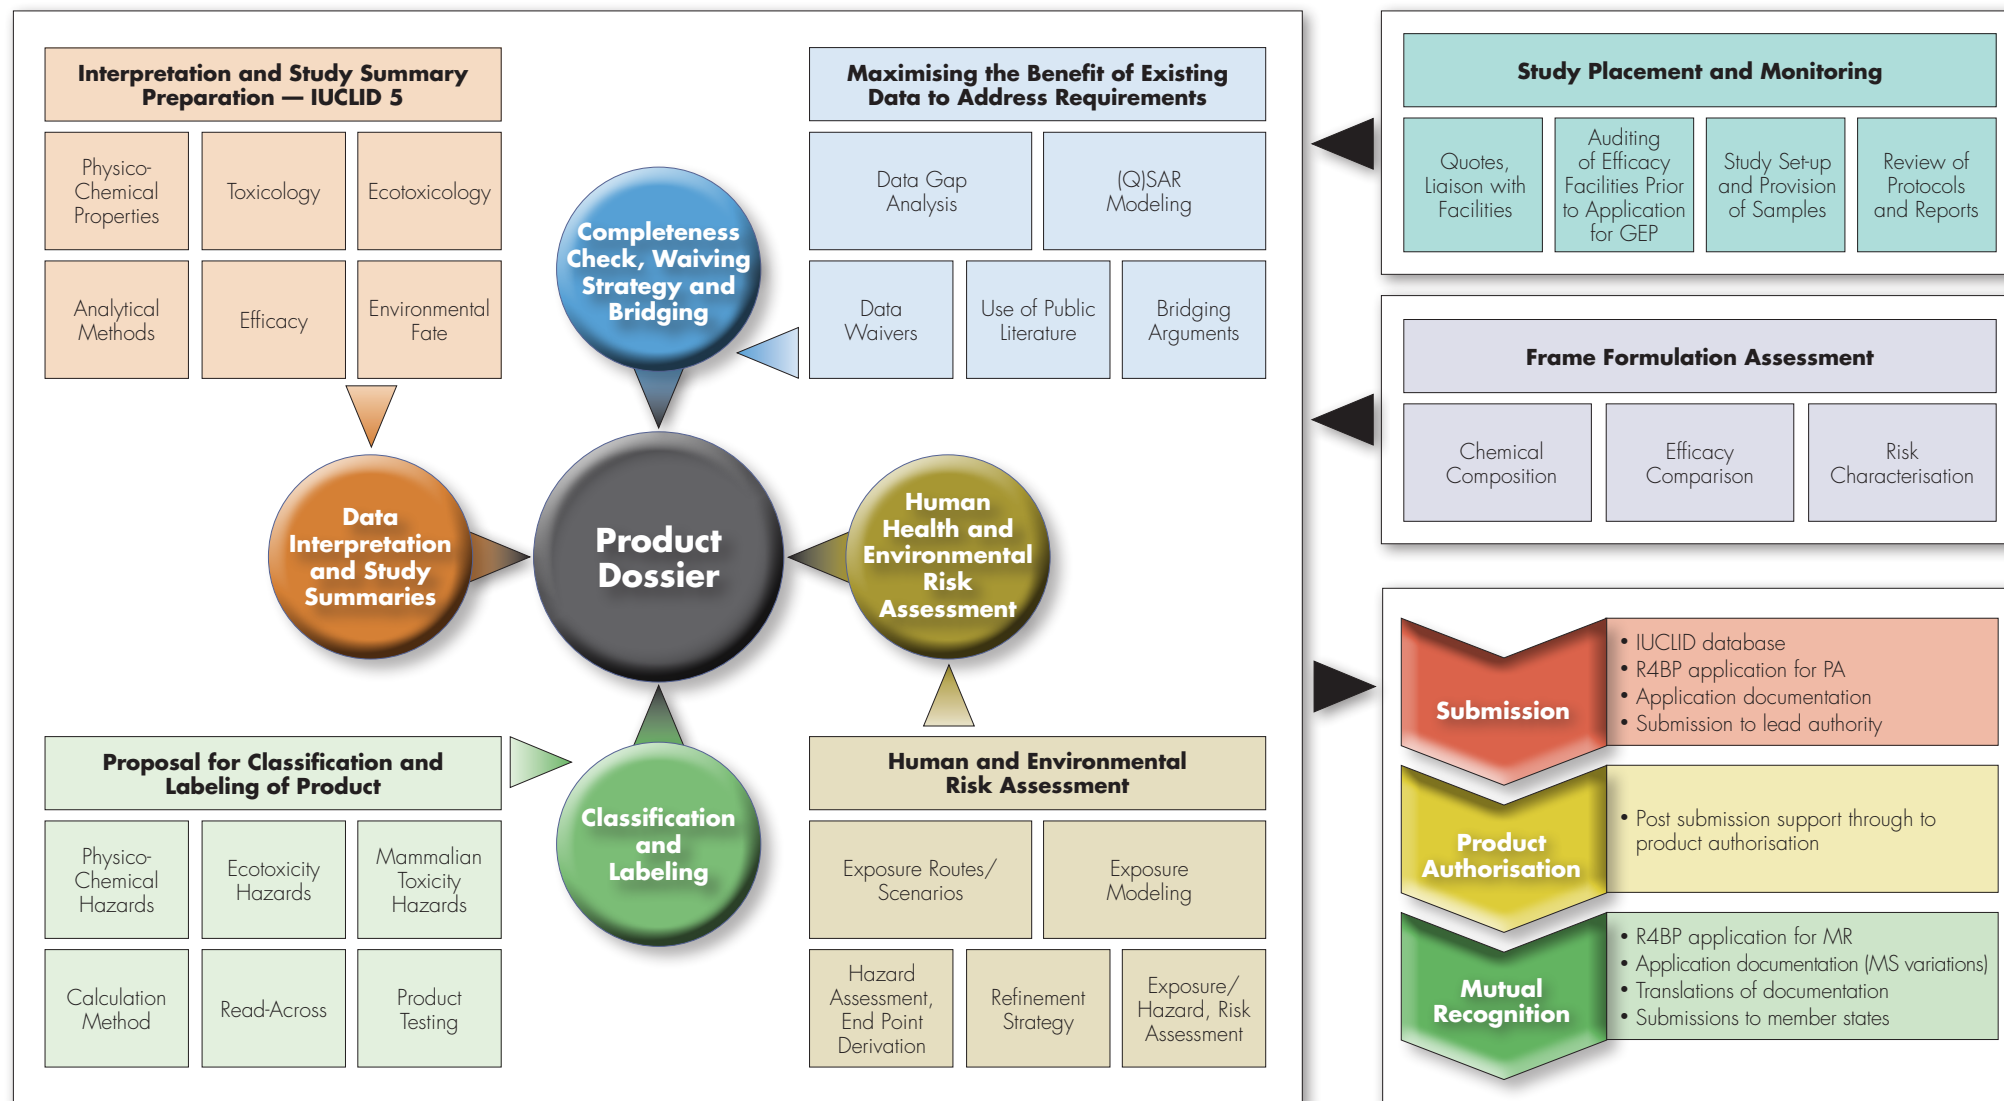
Interpretation and Study Summary Preparation — IUCLID 5

Physico-Chemical Properties

Toxicology

Ecotoxicology

Analytical Methods

Efficacy

Environmental Fate

Maximising the Benefit of Existing Data to Address Requirements

Data Gap Analysis

(Q)SAR Modeling

Data Waivers

Use of Public Literature

Bridging Arguments

Completeness Check, Waiving Strategy and Bridging

Data Interpretation and Study Summaries

Product Dossier

Human Health and Environmental Risk Assessment

Classification and Labeling

Proposal for Classification and Labeling of Product

Physico-Chemical Hazards

Ecotoxicity Hazards

Mammalian Toxicity Hazards

Calculation Method

Read-Across

Product Testing

Human and Environmental Risk Assessment

Exposure Routes/ Scenarios

Exposure Modeling

Hazard Assessment, End Point Derivation

Refinement Strategy

Exposure/ Hazard, Risk Assessment

Study Placement and Monitoring

Quotes, Liaison with Facilities

Auditing of Efficacy Facilities Prior to Application for GEP

Study Set-up and Provision of Samples

Review of Protocols and Reports

Frame Formulation Assessment

Chemical Composition

Efficacy Comparison

Risk Characterisation

Submission

• IUCLID database
• R4BP application for PA
• Application documentation
• Submission to lead authority

Product Authorisation

• Post submission support through to product authorisation

Mutual Recognition

• R4BP application for MR
• Application documentation (MS variations)
• Translations of documentation
• Submissions to member states